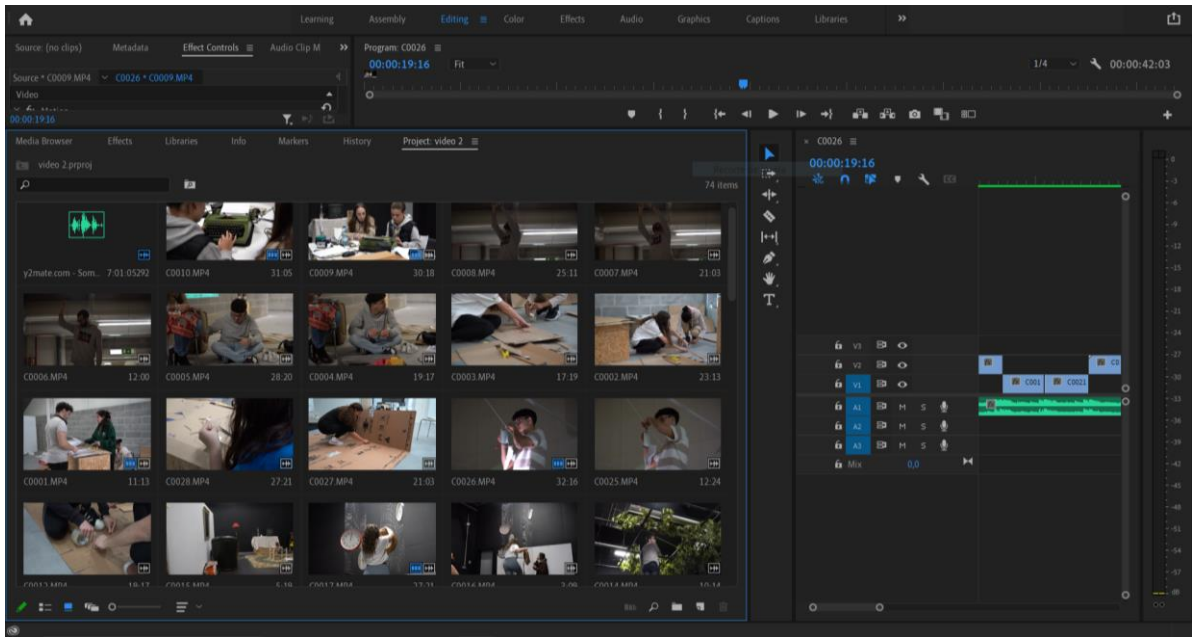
Learning Assembly Editing Color Effects Audio Graphics Captions Libraries »

Source: (no clips) Metadata Effect Controls Audio Clip M »
Source * C0009.MP4 C0026 * C0009.MP4
Video
00:00:19:16

Program: C0026
00:00:19:16 Fit
1/4 00:00:42:03

Media Browser Effects Libraries Info Markers History Project: video 2
video 2.prproj
74 items

y2mate.com - Som... 7:01:05292
C0010.MP4 31:05
C0009.MP4 30:18
C0008.MP4 25:11
C0007.MP4 21:03
C0006.MP4 12:00
C0005.MP4 28:20
C0004.MP4 19:17
C0003.MP4 17:19
C0002.MP4 23:13
C0001.MP4 11:13
C0028.MP4 27:21
C0027.MP4 21:03
C0026.MP4 32:16
C0025.MP4 12:24
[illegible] 19:17
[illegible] 5:19
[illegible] 27:21
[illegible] 3:09
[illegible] 10:14

C0026
00:00:19:16
V3
V2
V1
A1 M S
A2 M S
A3 M S
Mix 0,0
C001 C0021 C0